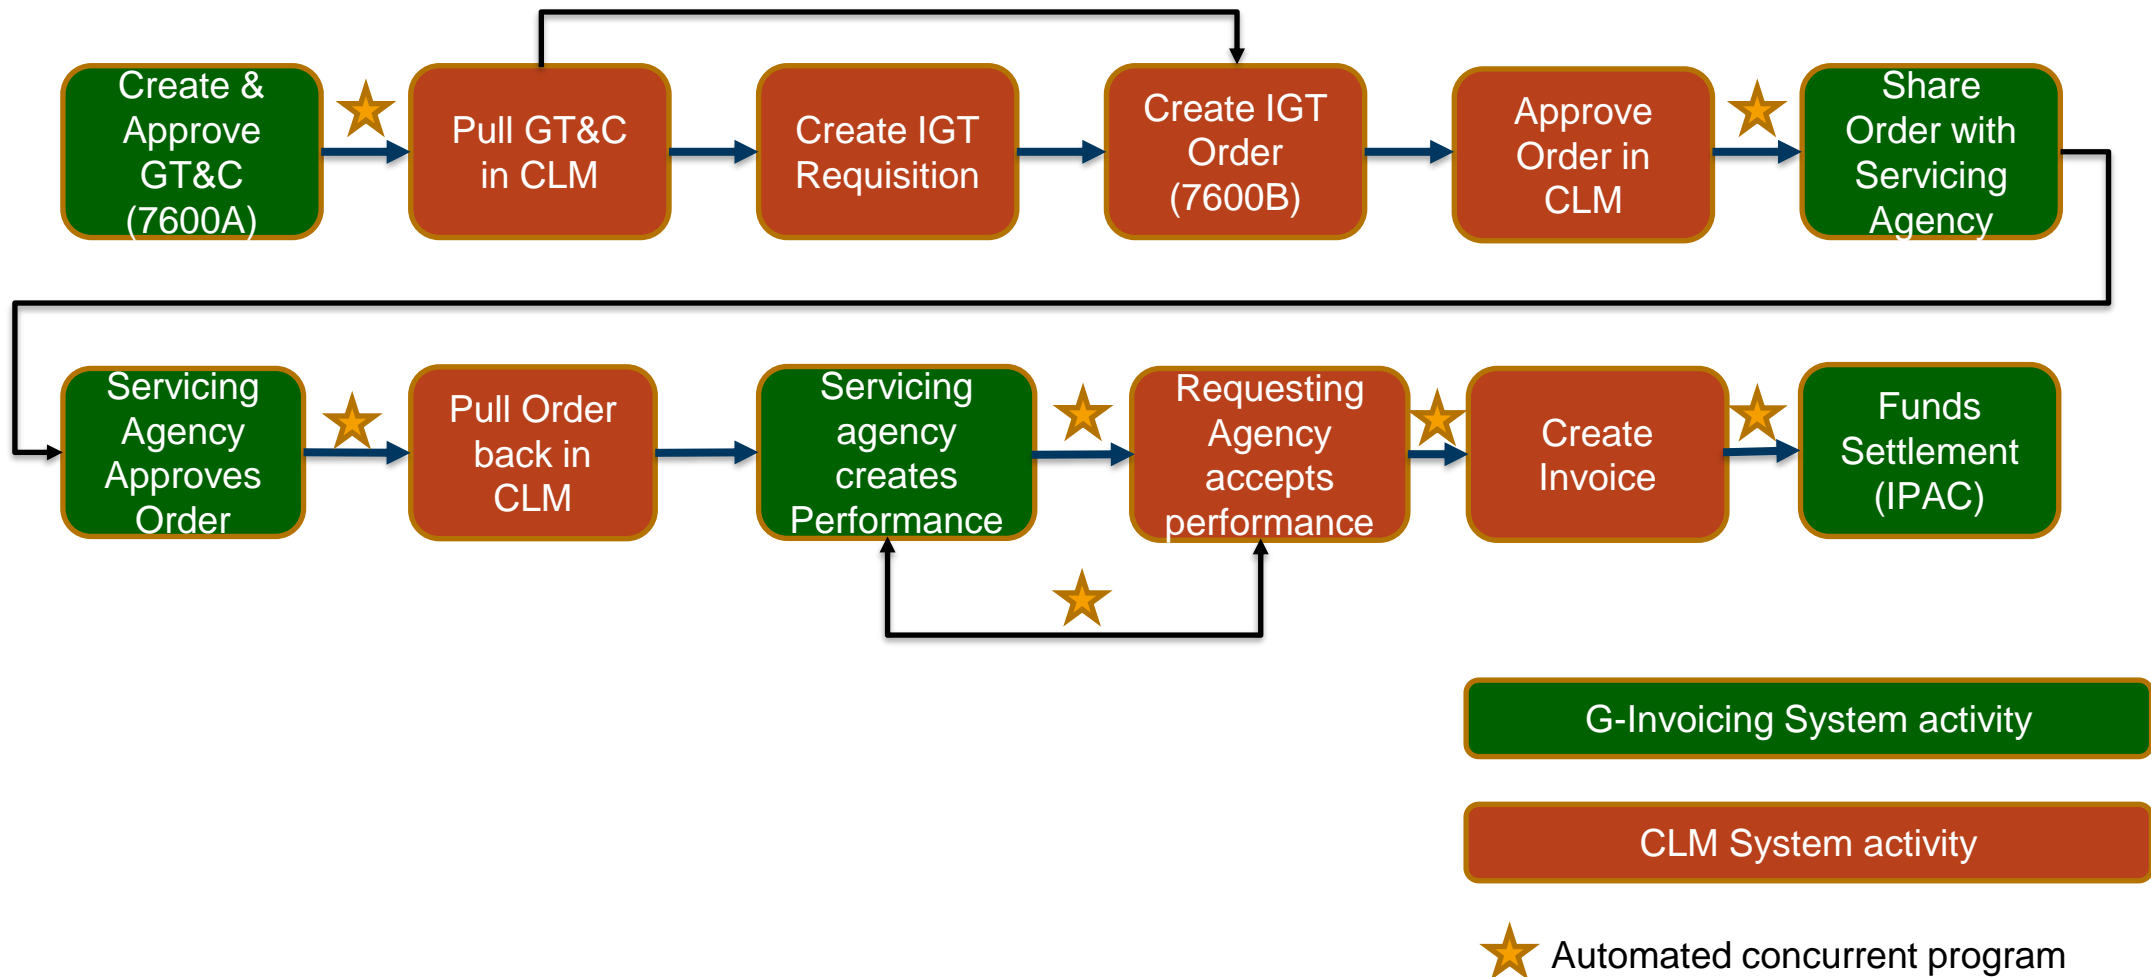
Create & Approve GT&C (7600A)

Pull GT&C in CLM

Create IGT Requisition

Create IGT Order (7600B)

Approve Order in CLM

Share Order with Servicing Agency

Servicing Agency Approves Order

Pull Order back in CLM

Servicing agency creates Performance

Requesting Agency accepts performance

Create Invoice

Funds Settlement (IPAC)

G-Invoicing System activity

CLM System activity

Automated concurrent program